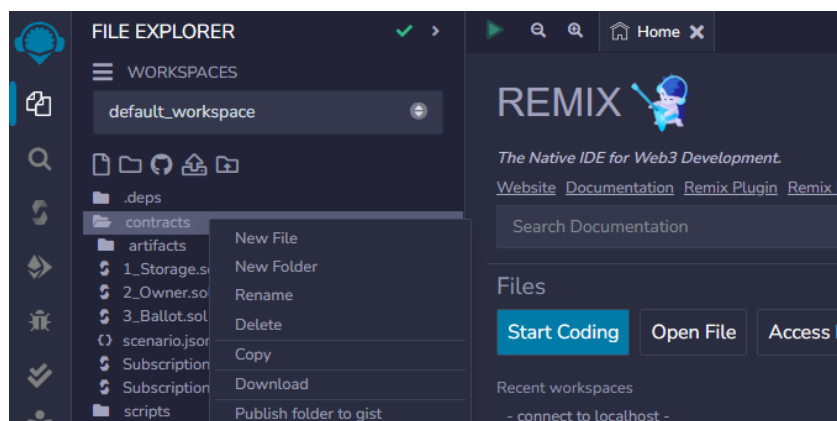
FILE EXPLORER

WORKSPACES

default_workspace

.deps
contracts
artifacts
1_Storage.so
2_Owner.sol
3_Ballot.sol
scenario.jsor
Subscription
Subscription
scripts

New File
New Folder
Rename
Delete
Copy
Download
Publish folder to gist

Home

REMIX

The Native IDE for Web3 Development.

Website Documentation Remix Plugin Remix

Search Documentation

Files

Start Coding
Open File
Access

Recent workspaces

- connect to localhost -